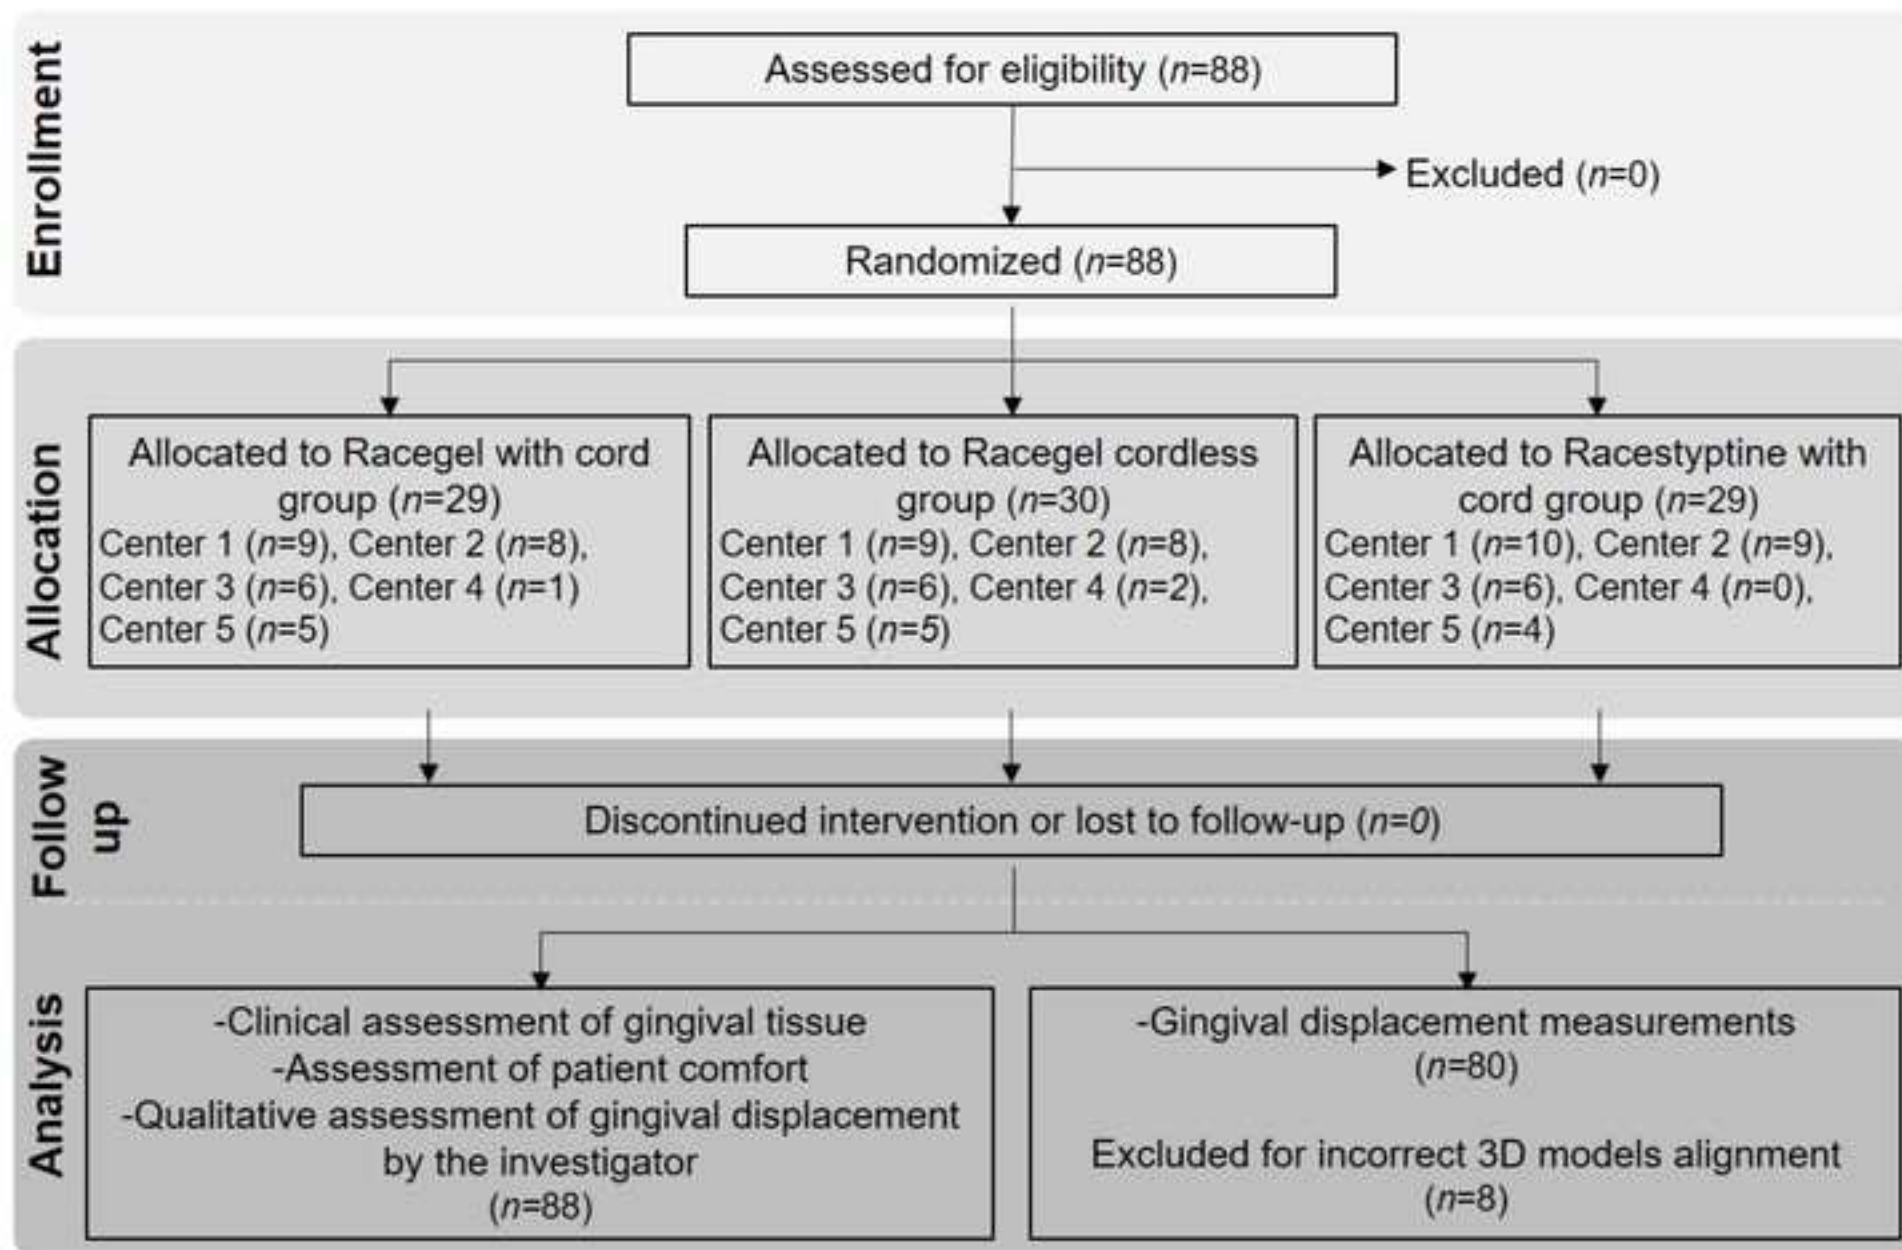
Enrollment

Assessed for eligibility (n=88)

Excluded (n=0)

Randomized (n=88)

Allocation

Allocated to Racegel with cord group (n=29)
Center 1 (n=9), Center 2 (n=8), Center 3 (n=6), Center 4 (n=1) Center 5 (n=5)

Allocated to Racegel cordless group (n=30)
Center 1 (n=9), Center 2 (n=8), Center 3 (n=6), Center 4 (n=2), Center 5 (n=5)

Allocated to Racestyptine with cord group (n=29)
Center 1 (n=10), Center 2 (n=9), Center 3 (n=6), Center 4 (n=0), Center 5 (n=4)

Follow up

Discontinued intervention or lost to follow-up (n=0)

Analysis

-Clinical assessment of gingival tissue
-Assessment of patient comfort
-Qualitative assessment of gingival displacement by the investigator
(n=88)

-Gingival displacement measurements
(n=80)

Excluded for incorrect 3D models alignment
(n=8)